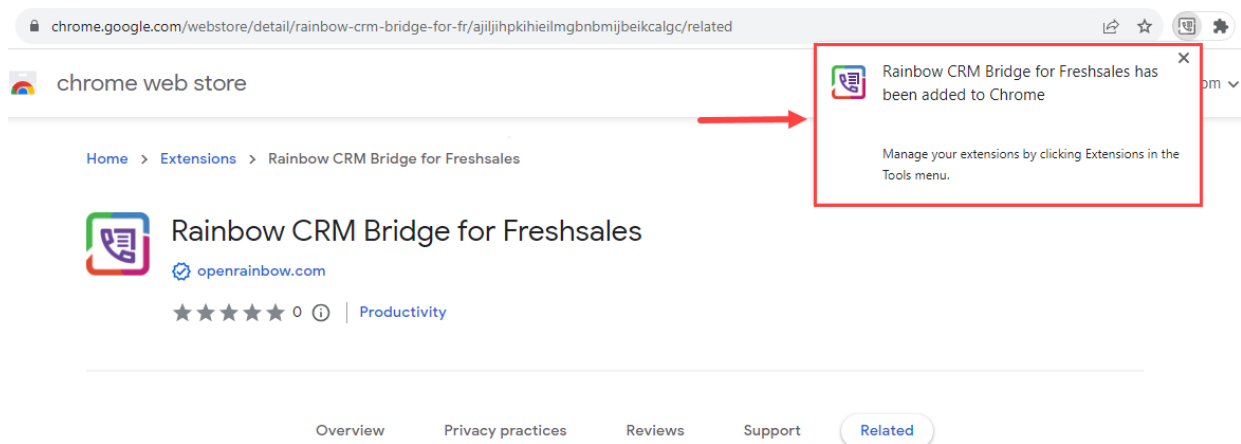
chrome.google.com/webstore/detail/rainbow-crm-bridge-for-fr/ajiljihpkihieilmgbnbmijbeikcalgc/related

chrome web store

Rainbow CRM Bridge for Freshsales has been added to Chrome

Manage your extensions by clicking Extensions in the Tools menu.

om

Home > Extensions > Rainbow CRM Bridge for Freshsales

Rainbow CRM Bridge for Freshsales

openrainbow.com

0 | Productivity

Overview Privacy practices Reviews Support Related